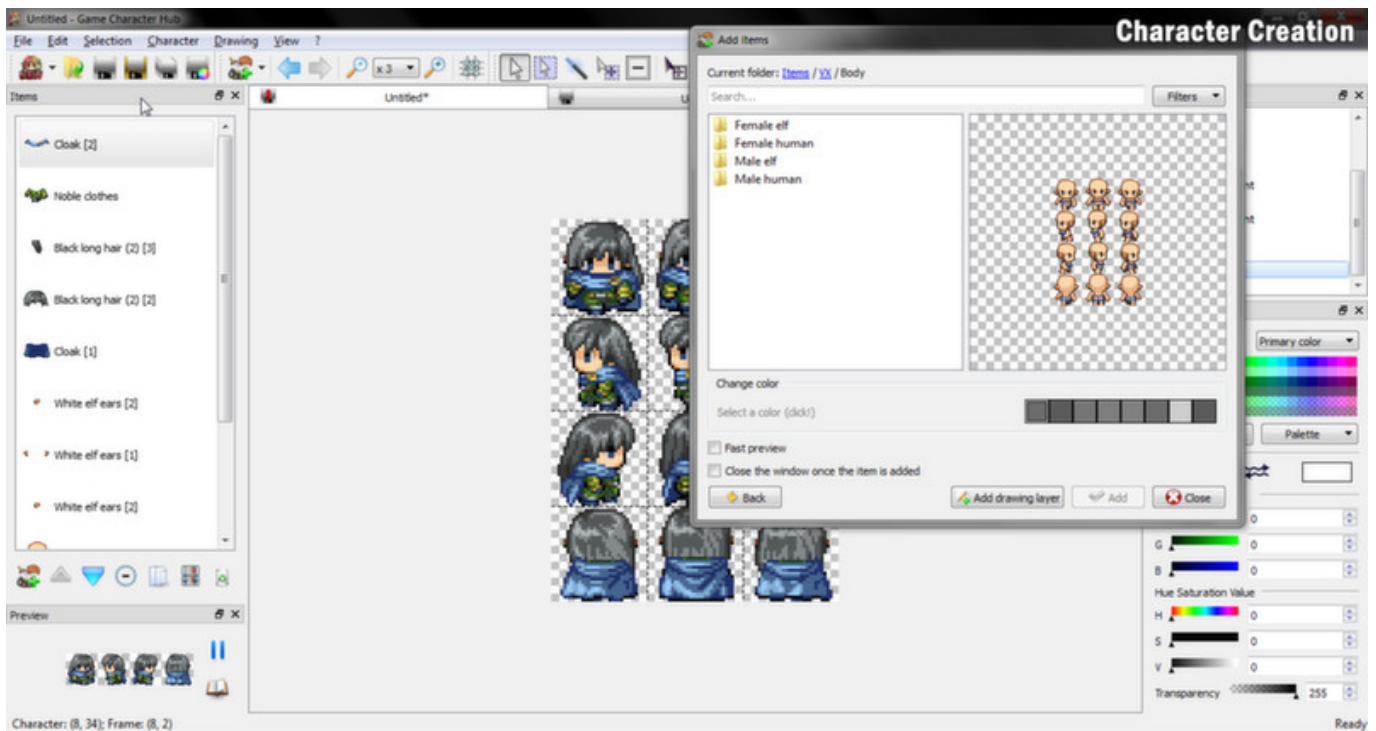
Untitled - Game Character Hub

Character Creation

File Edit Selection Character Drawing View ?

x3

Items

Cloak [2]

Noble clothes

Black long hair (2) [3]

Black long hair (2) [2]

Cloak [1]

White elf ears [2]

White elf ears [1]

White elf ears [2]

Preview

Untitled*

Add items

Current folder: Items / VX / Body

Search...

Filters

Female elf

Female human

Male elf

Male human

Change color

Select a color (click!)

Fast preview

Close the window once the item is added

Back

Add drawing layer

Add

Close

Primary color

Palette

0

G 0

B 0

Hue Saturation Value

H 0

S 0

V 0

Transparency 255

Character: (8, 34); Frame: (8, 2)

Ready